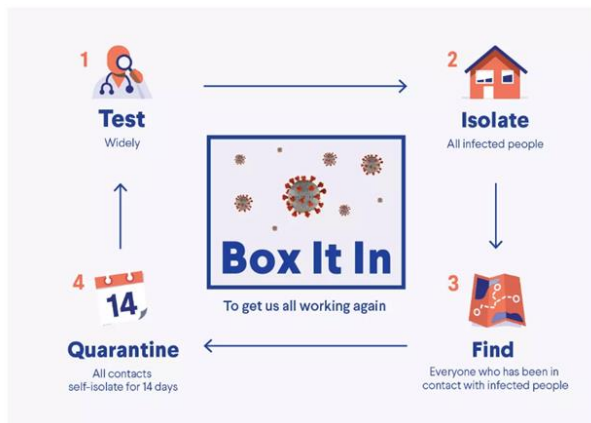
1
Test
Widely

2
Isolate
All infected people

Box It In
To get us all working again

3
Find
Everyone who has been in contact with infected people

4
14
Quarantine
All contacts self-isolate for 14 days